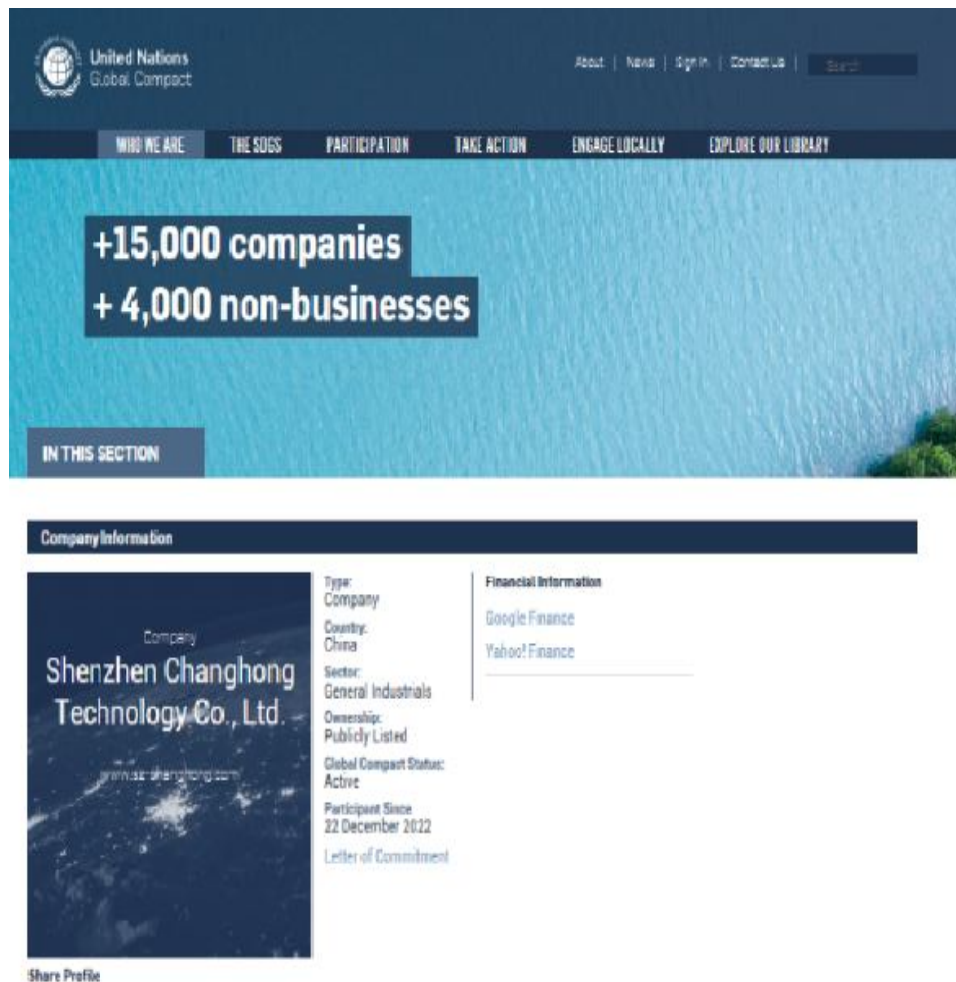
United Nations
Global Compact

About | News | Sign In | Contact Us | Search

WHO WE ARE THE SDGS PARTICIPATION TAKE ACTION ENGAGE LOCALLY EXPLORE OUR LIBRARY

+15,000 companies
+ 4,000 non-businesses

IN THIS SECTION

Company Information

Company
Shenzhen Changhong Technology Co., Ltd.
www.sz-changhong.com

Type:
Company
Country:
China
Sector:
General Industrials
Ownership:
Publicly Listed
Global Compact Status:
Active
Participant Since
22 December 2022
Letter of Commitment

Financial Information
Google Finance
Yahoo! Finance

Share Profile